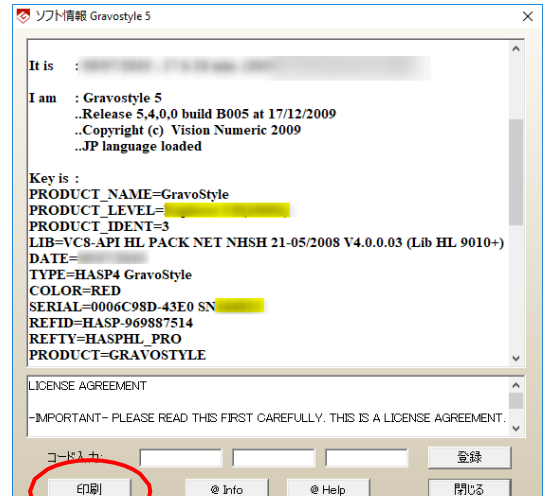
ソフト情報 Gravostyle 5

It is : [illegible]

I am : Gravostyle 5
..Release 5,4,0,0 build B005 at 17/12/2009
..Copyright (c) Vision Numeric 2009
..JP language loaded

Key is :
PRODUCT_NAME=GravoStyle
PRODUCT_LEVEL=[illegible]
PRODUCT_IDENT=3
LIB=VC8-API HL PACK NET NHSH 21-05/2008 V4.0.0.03 (Lib HL 9010+)
DATE=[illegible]
TYPE=HASP4 GravoStyle
COLOR=RED
SERIAL=0006C98D-43E0 SN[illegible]
REFID=HASP-969887514
REFTY=HASPHL_PRO
PRODUCT=GRAVOSTYLE

LICENSE AGREEMENT

-IMPORTANT- PLEASE READ THIS FIRST CAREFULLY. THIS IS A LICENSE AGREEMENT.

コード入力:
登録
印刷
@ Info
@ Help
閉じる